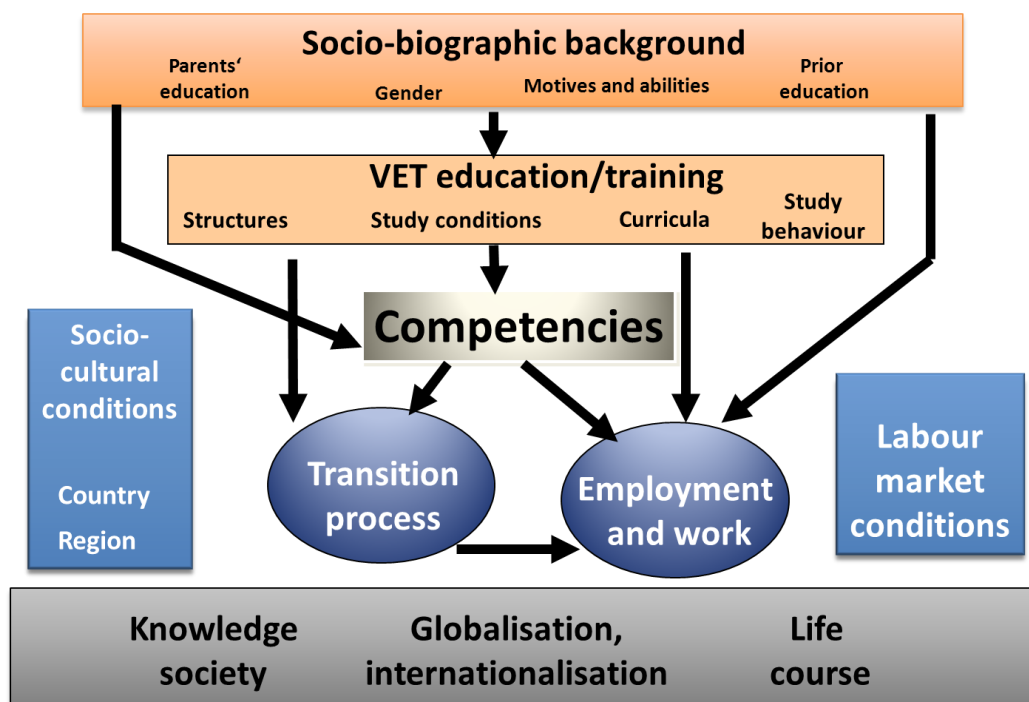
Socio-biographic background

Parents‘ education

Gender

Motives and abilities

Prior education

VET education/training

Structures

Study conditions

Curricula

Study behaviour

Socio-cultural conditions

Country

Region

Competencies

Transition process

Employment and work

Labour market conditions

Knowledge society

Globalisation, internationalisation

Life course